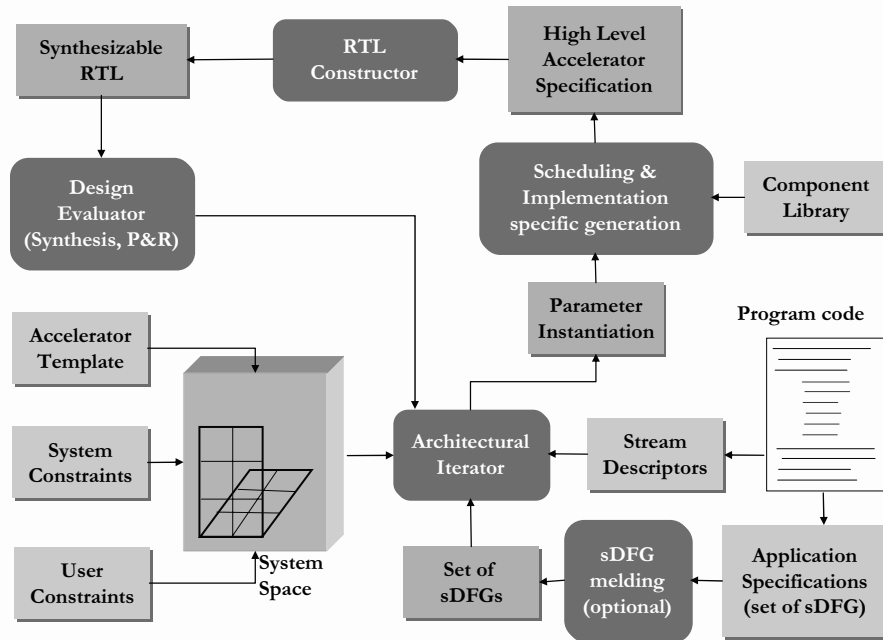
Synthesizable RTL

RTL Constructor

High Level Accelerator Specification

Design Evaluator (Synthesis, P&R)

Scheduling & Implementation specific generation

Component Library

Parameter Instantiation

Program code

Accelerator Template

System Constraints

Architectural Iterator

Stream Descriptors

User Constraints

System Space

Set of sDFGs

sDFG melding (optional)

Application Specifications (set of sDFG)